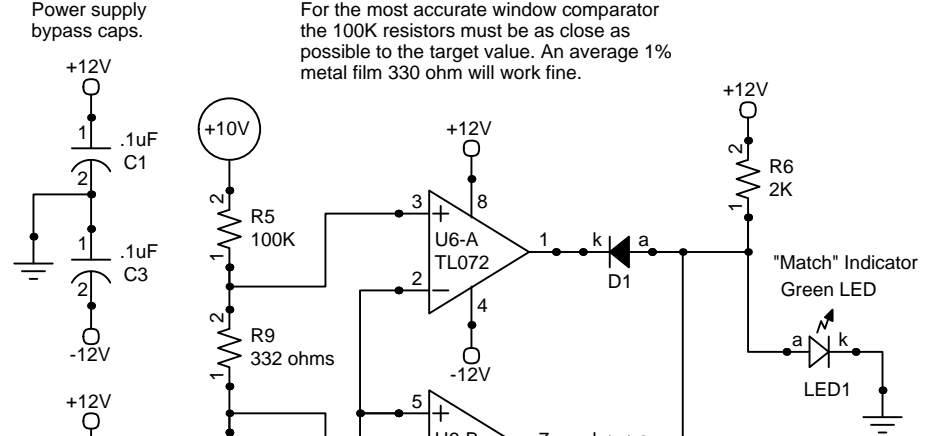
Power supply bypass caps.

For the most accurate window comparator the 100K resistors must be as close as possible to the target value. An average 1% metal film 330 ohm will work fine.

+12V

1
.1uF
C1
2

1
.1uF
C3
2

-12V

+12V

+10V

2
R5
100K
1

2
R9
332 ohms
1

+12V
3
8
+
U6-A
TL072
2
−
4
-12V

1

5
+

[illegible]

k
a
D1

+12V
2
R6
2K
1

"Match" Indicator
Green LED

a
k
LED1